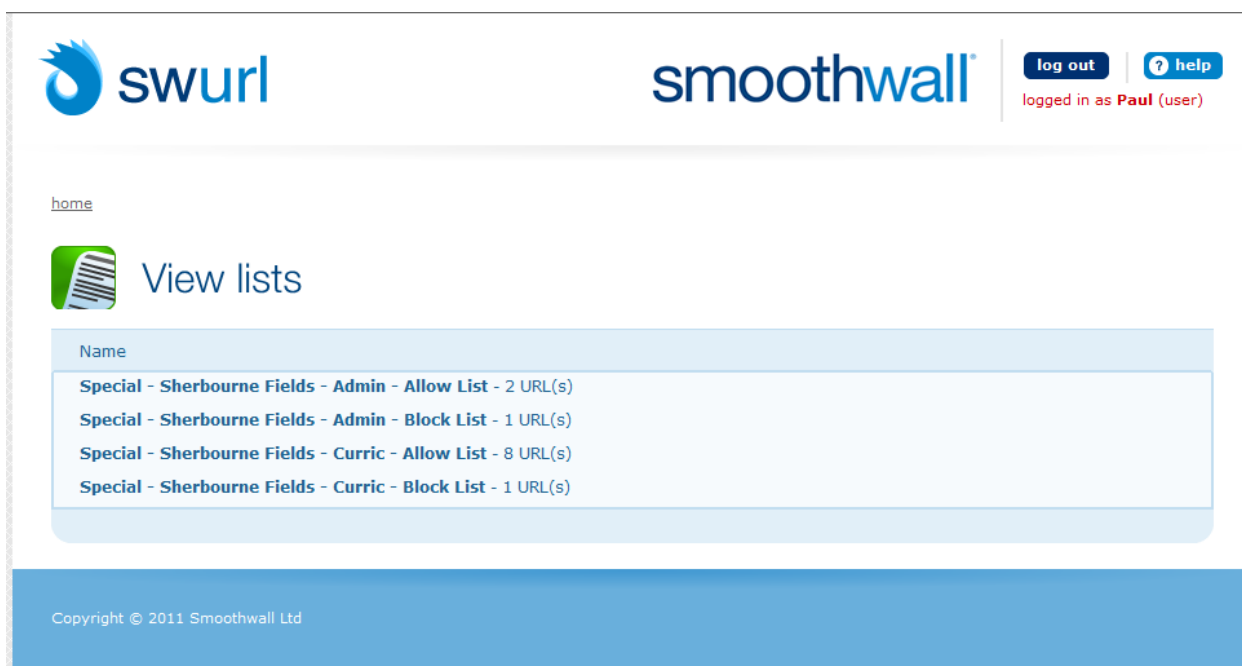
swurl

smoothwall

log out

? help

logged in as Paul (user)

home

View lists

| Name |
|---|
| Special - Sherbourne Fields - Admin - Allow List - 2 URL(s) |
| Special - Sherbourne Fields - Admin - Block List - 1 URL(s) |
| Special - Sherbourne Fields - Curric - Allow List - 8 URL(s) |
| Special - Sherbourne Fields - Curric - Block List - 1 URL(s) |

Copyright © 2011 Smoothwall Ltd